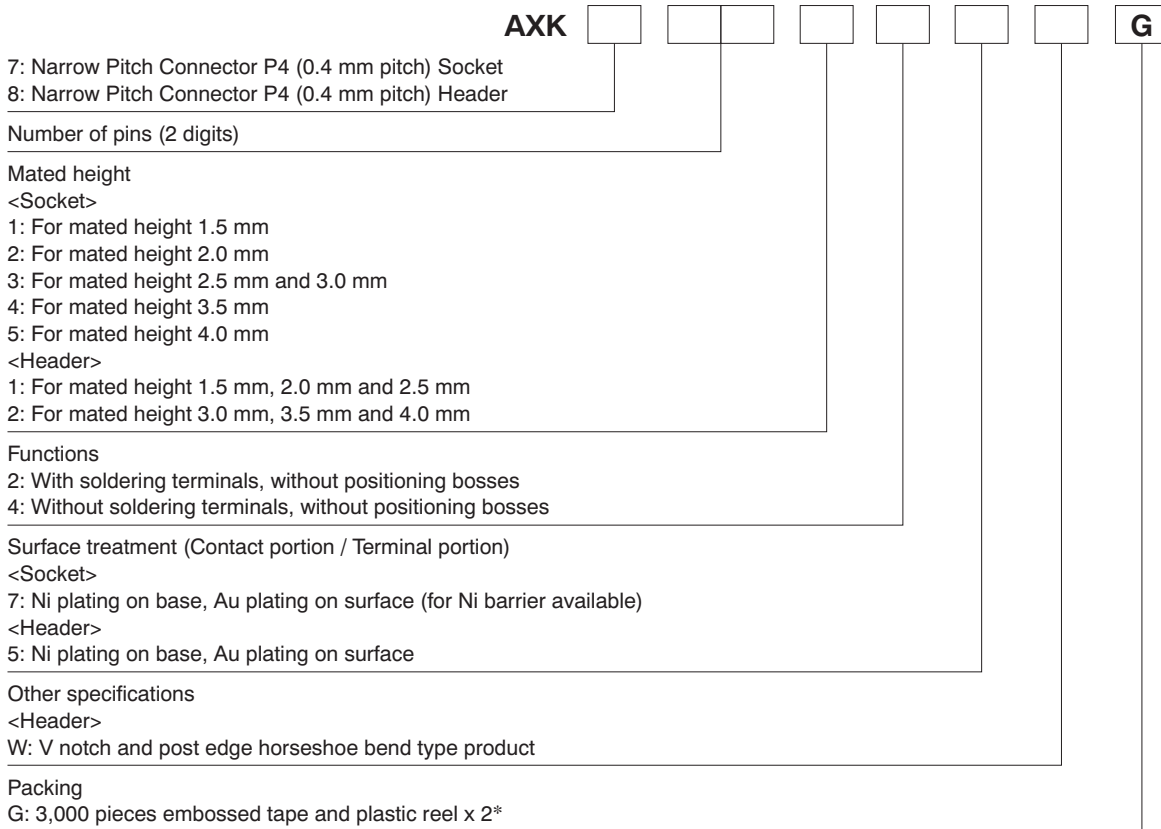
AXK G

7: Narrow Pitch Connector P4 (0.4 mm pitch) Socket
8: Narrow Pitch Connector P4 (0.4 mm pitch) Header

Number of pins (2 digits)

Mated height
<Socket>
1: For mated height 1.5 mm
2: For mated height 2.0 mm
3: For mated height 2.5 mm and 3.0 mm
4: For mated height 3.5 mm
5: For mated height 4.0 mm
<Header>
1: For mated height 1.5 mm, 2.0 mm and 2.5 mm
2: For mated height 3.0 mm, 3.5 mm and 4.0 mm

Functions
2: With soldering terminals, without positioning bosses
4: Without soldering terminals, without positioning bosses

Surface treatment (Contact portion / Terminal portion)
<Socket>
7: Ni plating on base, Au plating on surface (for Ni barrier available)
<Header>
5: Ni plating on base, Au plating on surface

Other specifications
<Header>
W: V notch and post edge horseshoe bend type product

Packing
G: 3,000 pieces embossed tape and plastic reel x 2*